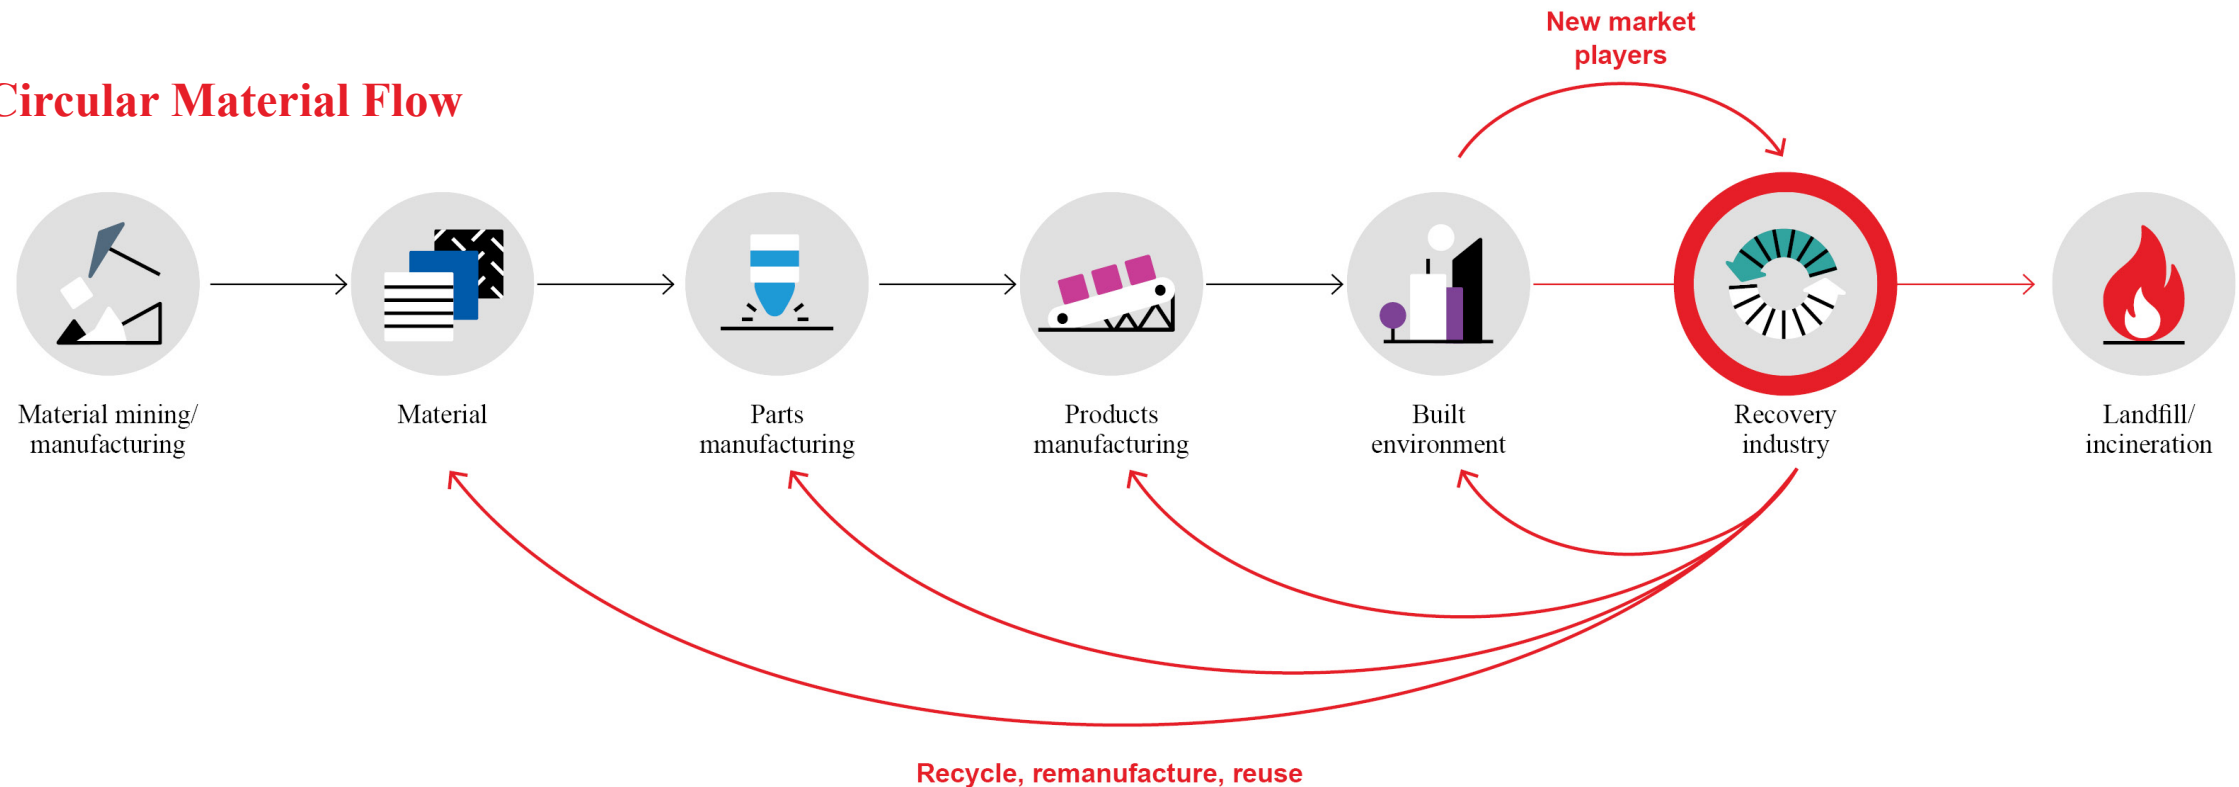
ircular Material Flow

New market players

Material mining/ manufacturing

Material

Parts manufacturing

Products manufacturing

Built environment

Recovery industry

Landfill/ incineration

Recycle, remanufacture, reuse